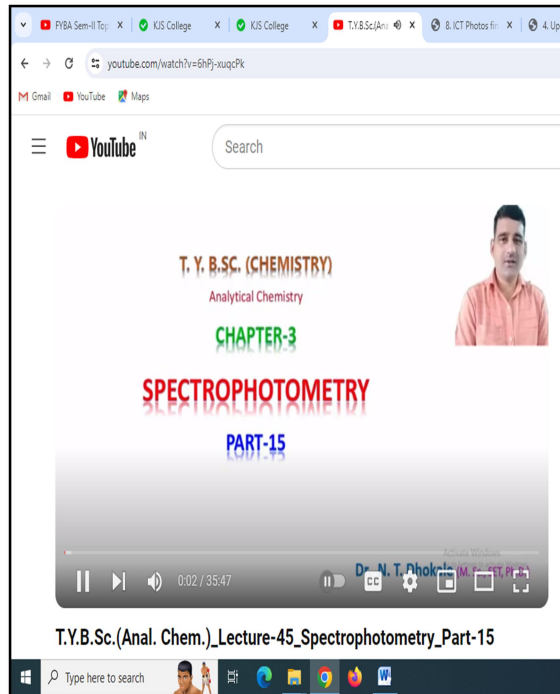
FYBA Sem-II Top X
KJS College X
KJS College X
T.Y.B.Sc.(Ana X
8. ICT Photos fin X
4. Up

youtube.com/watch?v=6hPj-xuqcPk

Gmail YouTube Maps

YouTube IN

Search

T. Y. B.SC. (CHEMISTRY)
Analytical Chemistry
CHAPTER-3
SPECTROPHOTOMETRY
PART-15

Dr. N. T. Dhokale (M. Sc., SET, Ph.D.)

Activate Windows

0:02 / 35:47

CC

T.Y.B.Sc.(Anal. Chem.)_Lecture-45_Spectrophotometry_Part-15

Type here to search